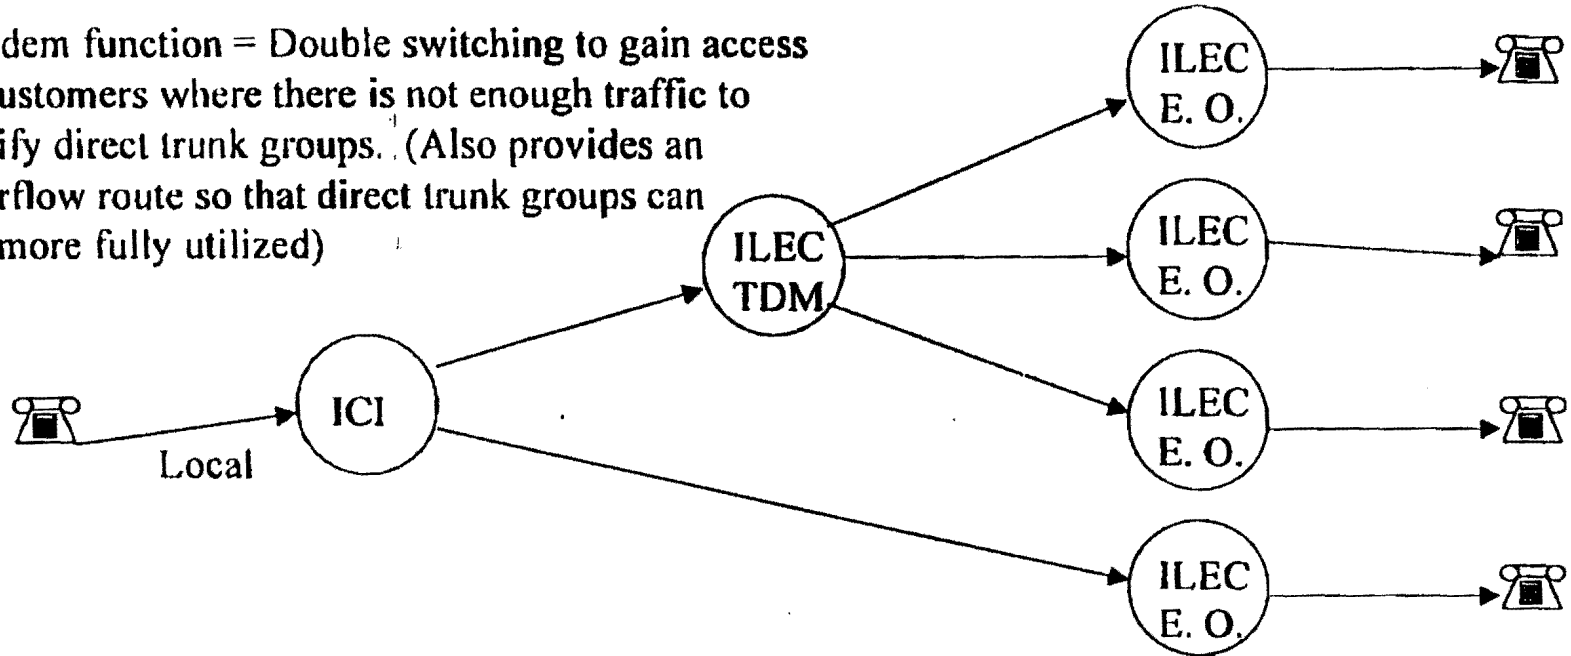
dem function = Double switching to gain access ustomers where there is not enough traffic to ify direct trunk groups. (Also provides an rflow route so that direct trunk groups can more fully utilized)

ILEC E. O.

ILEC E. O.

ILEC TDM

ICI

Local

ILEC E. O.

ILEC E. O.